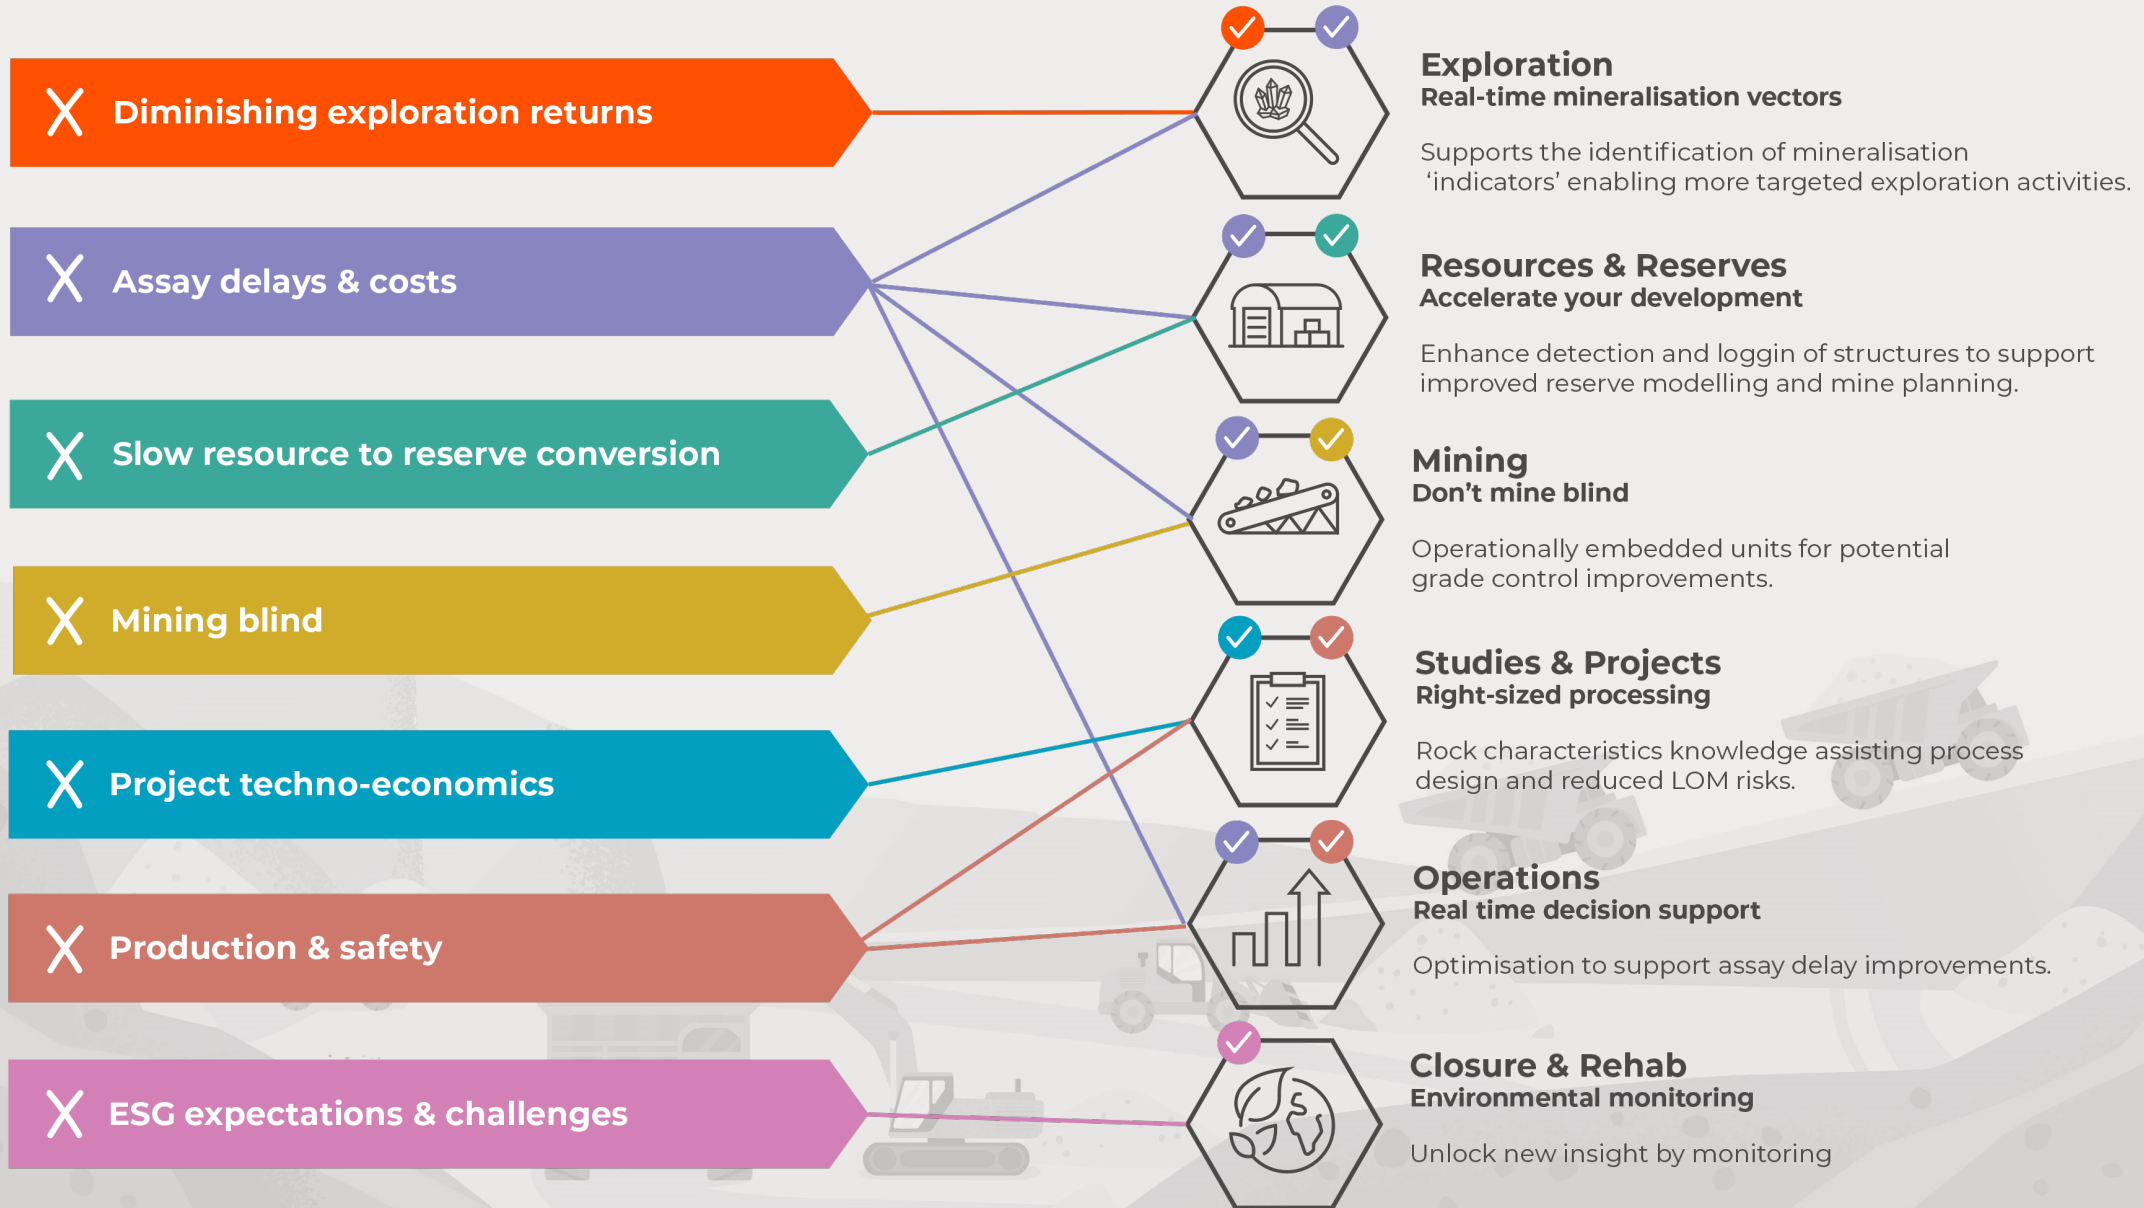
X Diminishing exploration returns

X Assay delays & costs

X Slow resource to reserve conversion

X Mining blind

X Project techno-economics

X Production & safety

X ESG expectations & challenges

Exploration
Real-time mineralisation vectors

Supports the identification of mineralisation 'indicators' enabling more targeted exploration activities.

Resources & Reserves
Accelerate your development

Enhance detection and loggin of structures to support improved reserve modelling and mine planning.

Mining
Don't mine blind

Operationally embedded units for potential grade control improvements.

Studies & Projects
Right-sized processing

Rock characteristics knowledge assisting process design and reduced LOM risks.

Operations
Real time decision support

Optimisation to support assay delay improvements.

Closure & Rehab
Environmental monitoring

Unlock new insight by monitoring